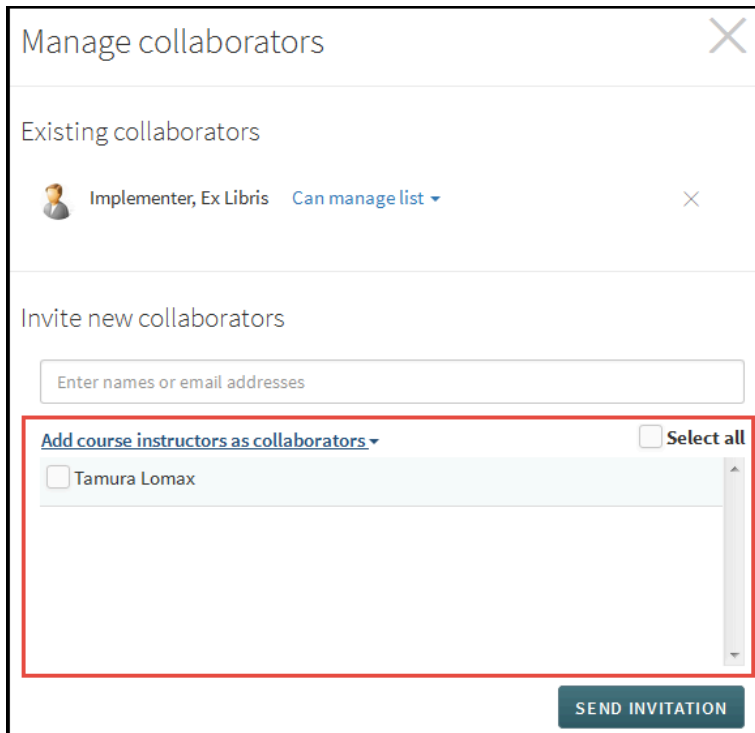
Manage collaborators

Existing collaborators

Implementer, Ex Libris Can manage list

Invite new collaborators

Enter names or email addresses

Add course instructors as collaborators

Select all

Tamura Lomax

SEND INVITATION